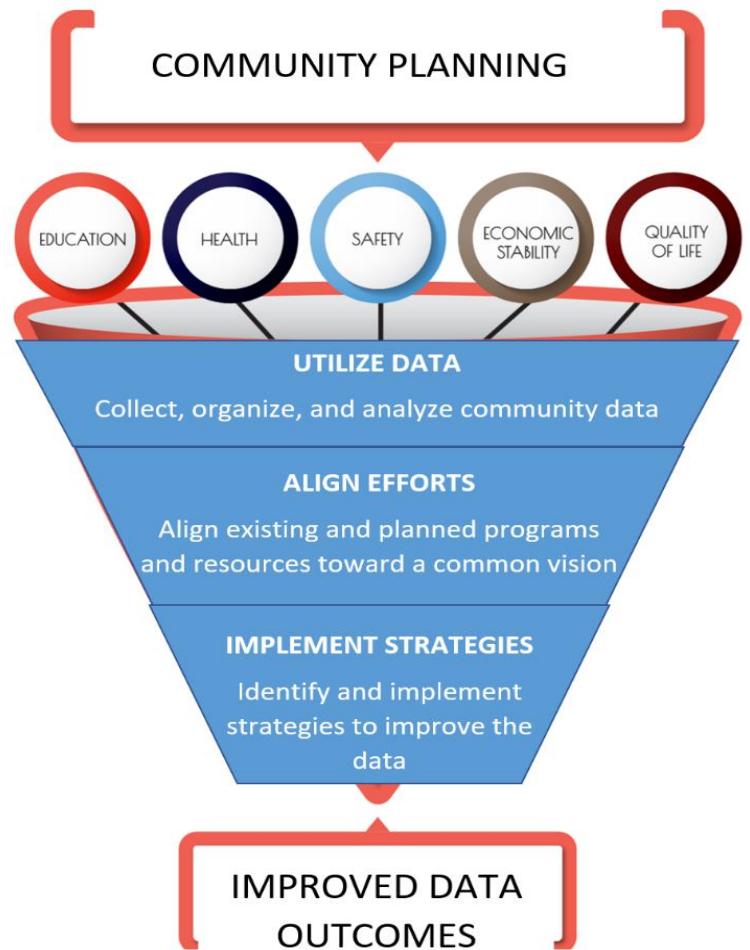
COMMUNITY PLANNING

EDUCATION

HEALTH

SAFETY

ECONOMIC STABILITY

QUALITY OF LIFE

UTILIZE DATA

Collect, organize, and analyze community data

ALIGN EFFORTS

Align existing and planned programs and resources toward a common vision

IMPLEMENT STRATEGIES

Identify and implement strategies to improve the data

IMPROVED DATA OUTCOMES